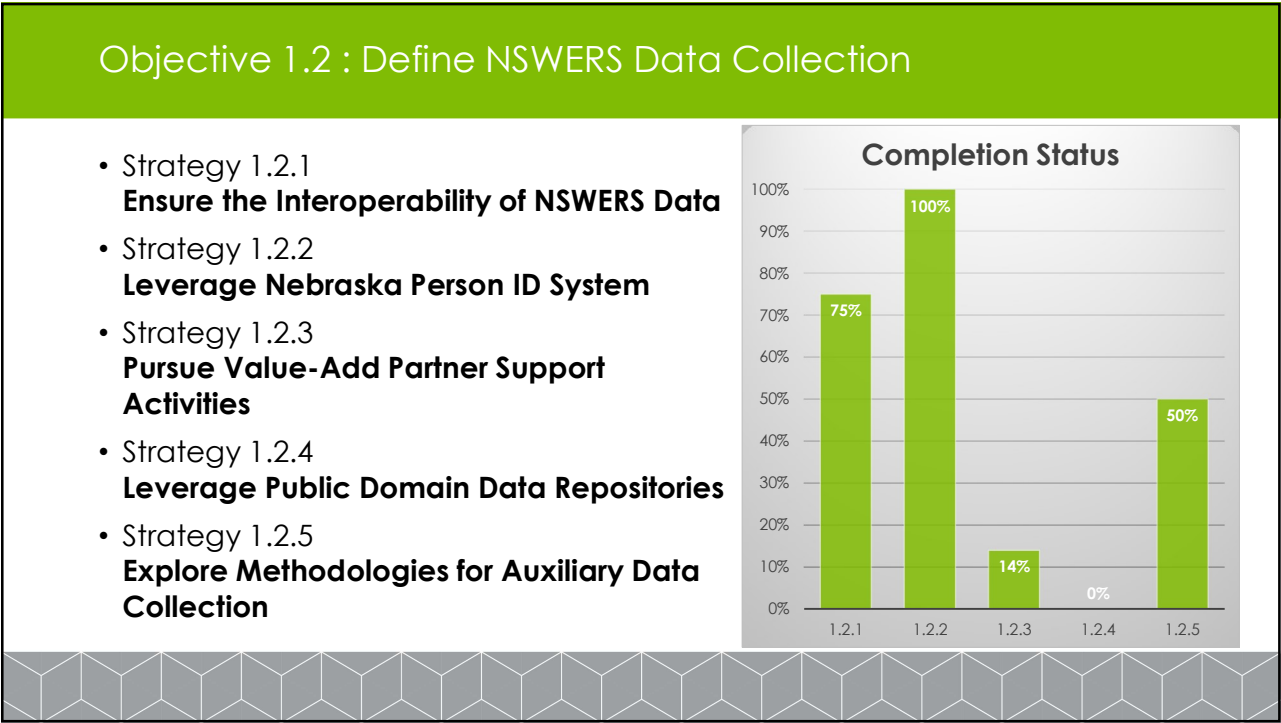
Objective 1.2 : Define NSWERS Data Collection

- Strategy 1.2.1
**Ensure the Interoperability of NSWERS Data**
- Strategy 1.2.2
**Leverage Nebraska Person ID System**
- Strategy 1.2.3
**Pursue Value-Add Partner Support Activities**
- Strategy 1.2.4
**Leverage Public Domain Data Repositories**
- Strategy 1.2.5
**Explore Methodologies for Auxiliary Data Collection**

Completion Status

100%
90%
80%
70%
60%
50%
40%
30%
20%
10%
0%

75%
100%
14%
0%
50%

1.2.1
1.2.2
1.2.3
1.2.4
1.2.5